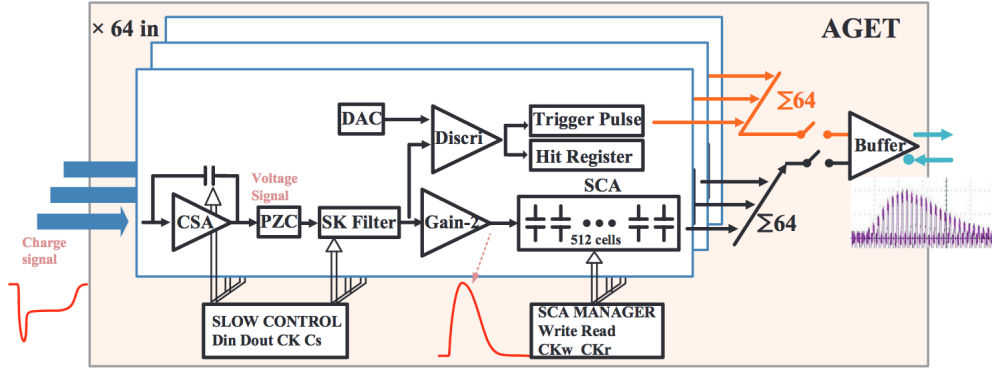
× 64 in

AGET

DAC

Discri

Trigger Pulse

Hit Register

$\Sigma 64$

Buffer

Voltage Signal

SCA

CSA

PZC

SK Filter

Gain-2

512 cells

$\Sigma 64$

Charge signal

SLOW CONTROL
Din Dout CK Cs

SCA MANAGER
Write Read
CKw CKr